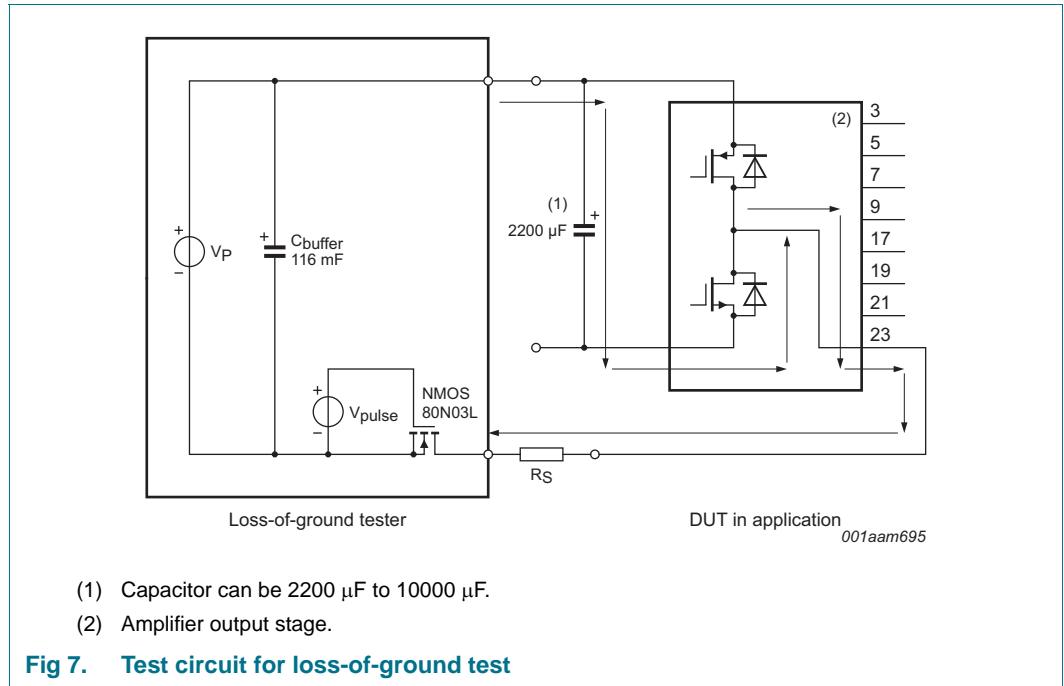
$V_P$

$C_{buffer}$
116 mF

$V_{pulse}$

NMOS
80N03L

(1)
2200 μF

(2)

3
5
7
9
17
19
21
23

$R_S$

Loss-of-ground tester

DUT in application

001aam695

(1) Capacitor can be 2200 μF to 10000 μF.

(2) Amplifier output stage.

Fig 7. Test circuit for loss-of-ground test